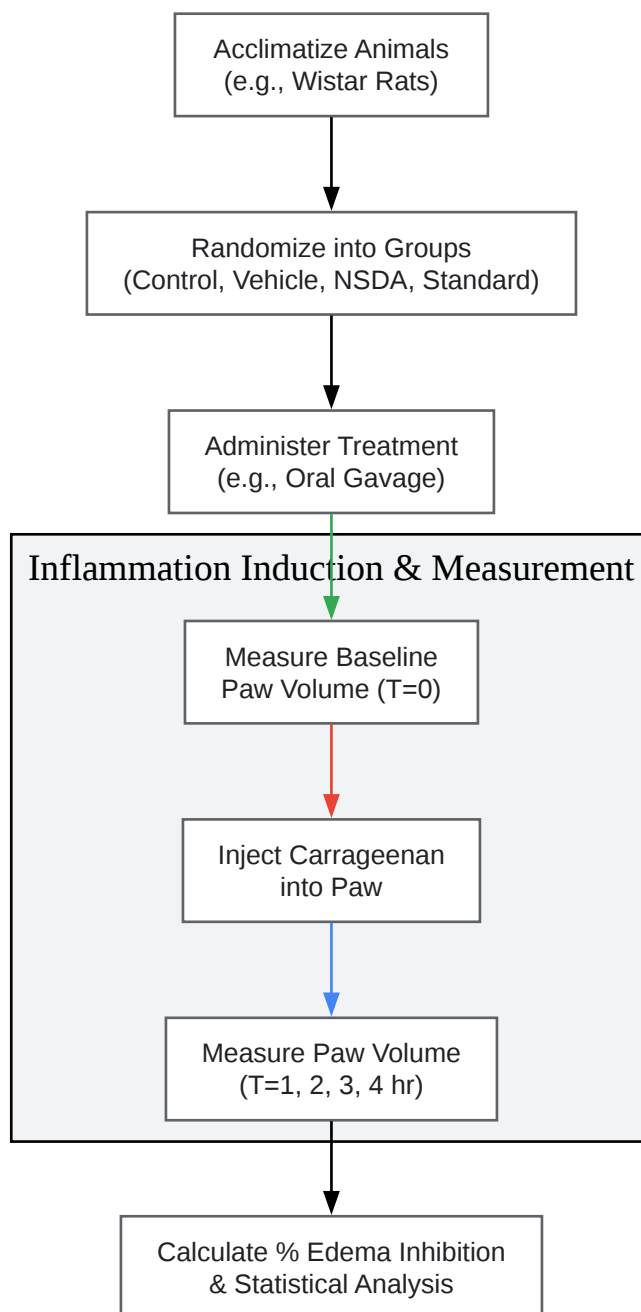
Acclimatize Animals
(e.g., Wistar Rats)

Randomize into Groups
(Control, Vehicle, NSDA, Standard)

Administer Treatment
(e.g., Oral Gavage)

Inflammation Induction & Measurement

Measure Baseline
Paw Volume (T=0)

Inject Carrageenan
into Paw

Measure Paw Volume
(T=1, 2, 3, 4 hr)

Calculate % Edema Inhibition
& Statistical Analysis